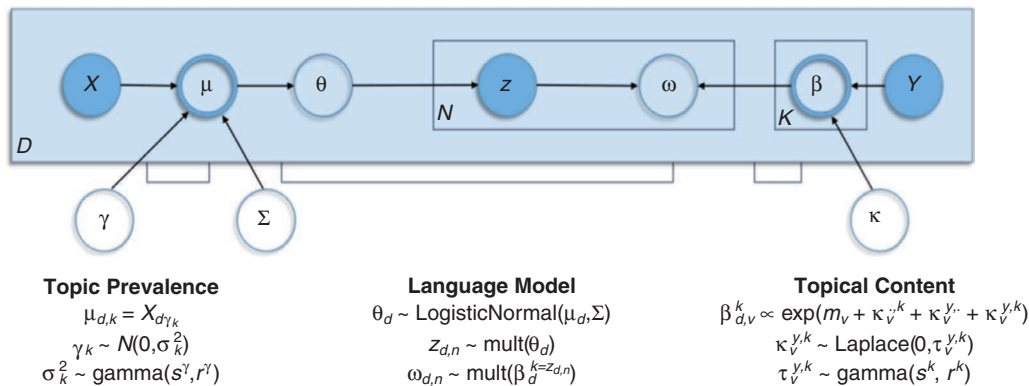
$X$

$\mu$

$\theta$

$z$

$\omega$

$\beta$

$Y$

$N$

$K$

$D$

$\gamma$

$\Sigma$

$\kappa$

**Topic Prevalence**

$\mu_{d,k} = X_d\gamma_k$

$\gamma_k \sim N(0,\sigma_k^2)$

$\sigma_k^2 \sim \text{gamma}(s^\gamma, r^\gamma)$

**Language Model**

$\theta_d \sim \text{LogisticNormal}(\mu_d,\Sigma)$

$z_{d,n} \sim \text{mult}(\theta_d)$

$\omega_{d,n} \sim \text{mult}(\beta_d^{k=z_{d,n}})$

**Topical Content**

$\beta_{d,v}^k \propto \exp(m_v + \kappa_v^{\cdot,k} + \kappa_v^{y,\cdot} + \kappa_v^{y,k})$

$\kappa_v^{y,k} \sim \text{Laplace}(0,\tau_v^{y,k})$

$\tau_v^{y,k} \sim \text{gamma}(s^k, r^k)$